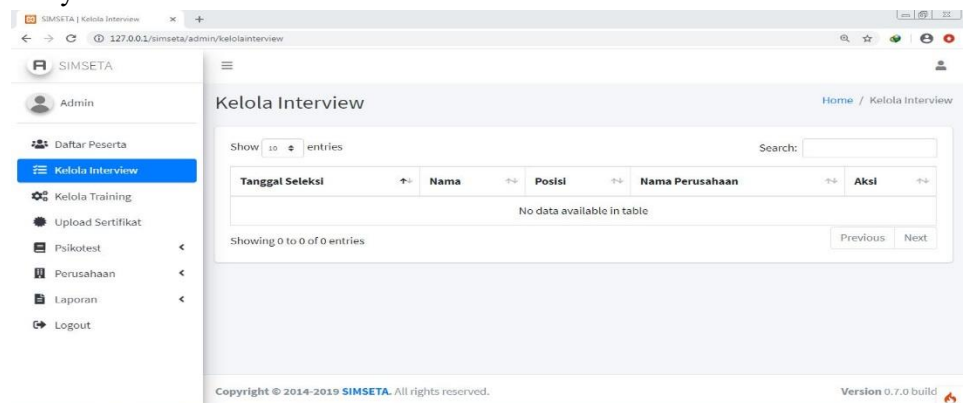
SIMSETA | Kelola Interview
127.0.0.1/simseta/admin/kelolainterview
SIMSETA
Admin
Daftar Peserta
Kelola Interview
Kelola Training
Upload Sertifikat
Psikotest
Perusahaan
Laporan
Logout

Kelola Interview
Home / Kelola Interview

Show 10 entries
Search:

| Tanggal Seleksi | Nama | Posisi | Nama Perusahaan | Aksi |
|---|---|---|---|---|
| No data available in table | | | | |

Showing 0 to 0 of 0 entries
Previous Next

Copyright © 2014-2019 SIMSETA. All rights reserved.
Version 0.7.0 build